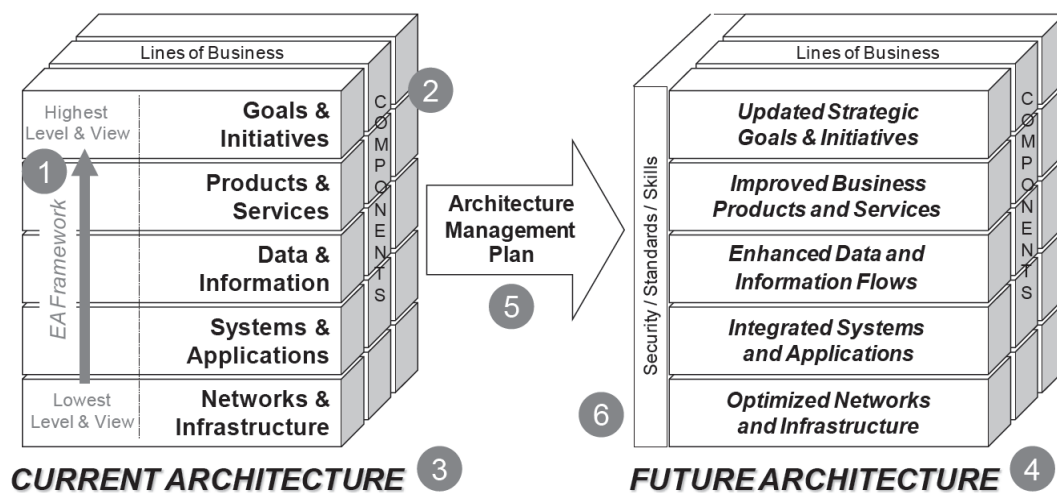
Lines of Business

Highest Level & View

Goals & Initiatives

Products & Services

Data & Information

Systems & Applications

Lowest Level & View

Networks & Infrastructure

EA Framework

1

2

COMPONENTS

CURRENT ARCHITECTURE

3

Architecture Management Plan

5

Lines of Business

Security / Standards / Skills

Updated Strategic Goals & Initiatives

Improved Business Products and Services

Enhanced Data and Information Flows

Integrated Systems and Applications

Optimized Networks and Infrastructure

COMPONENTS

6

FUTURE ARCHITECTURE

4